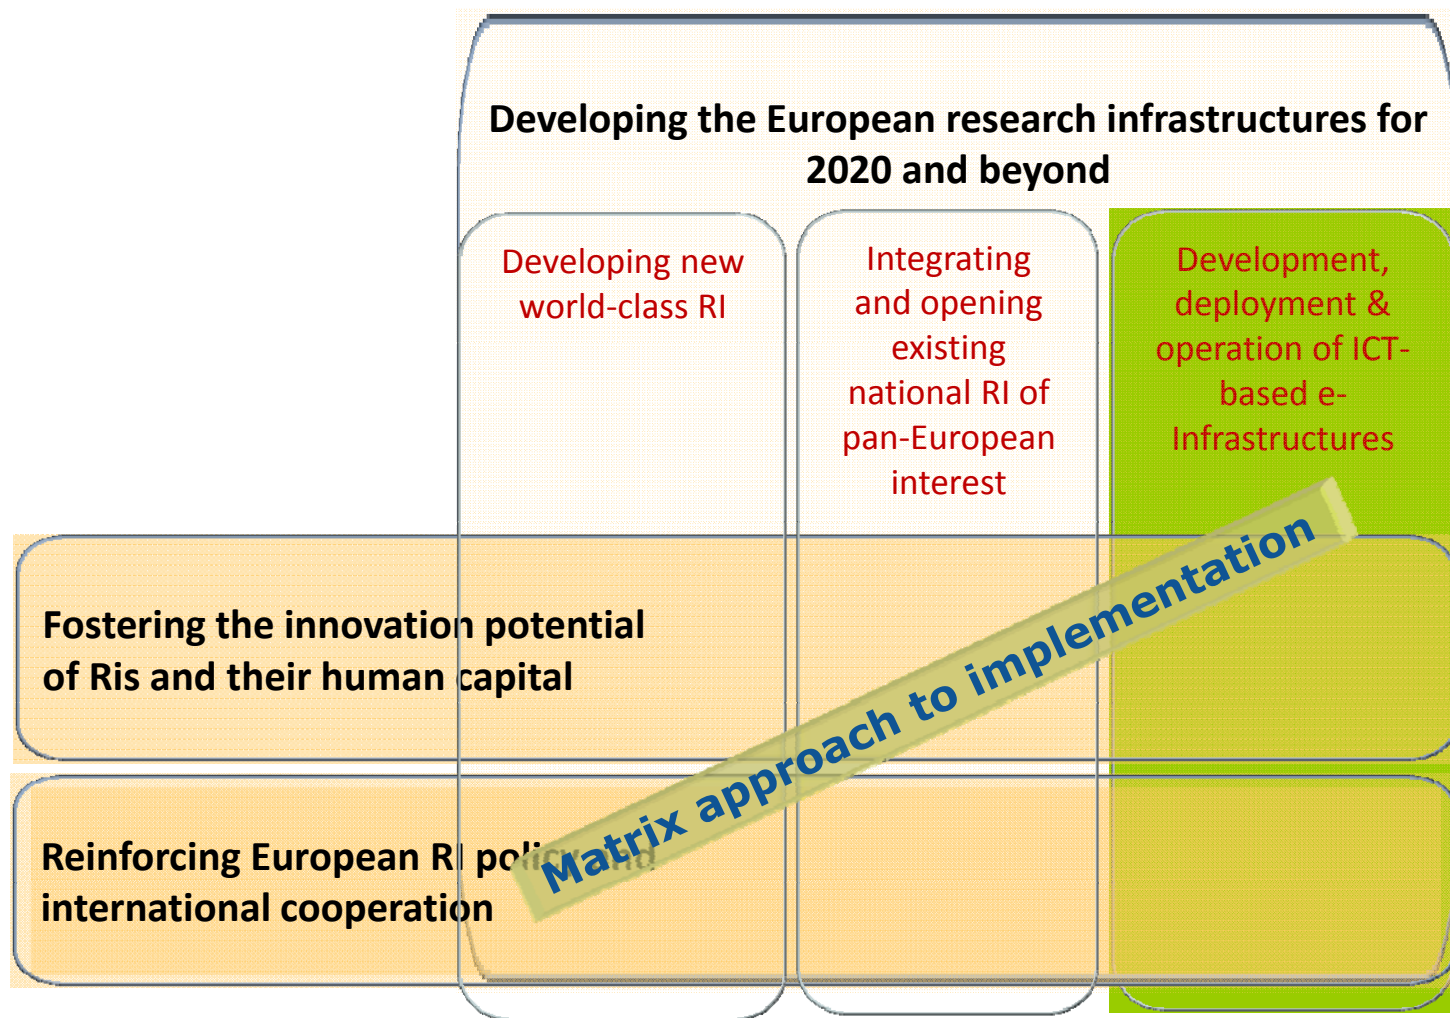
Developing the European research infrastructures for 2020 and beyond

Developing new world-class RI

Integrating and opening existing national RI of pan-European interest

Development, deployment & operation of ICT-based e-Infrastructures

Fostering the innovation potential of Ris and their human capital

Reinforcing European RI policy and international cooperation

Matrix approach to implementation